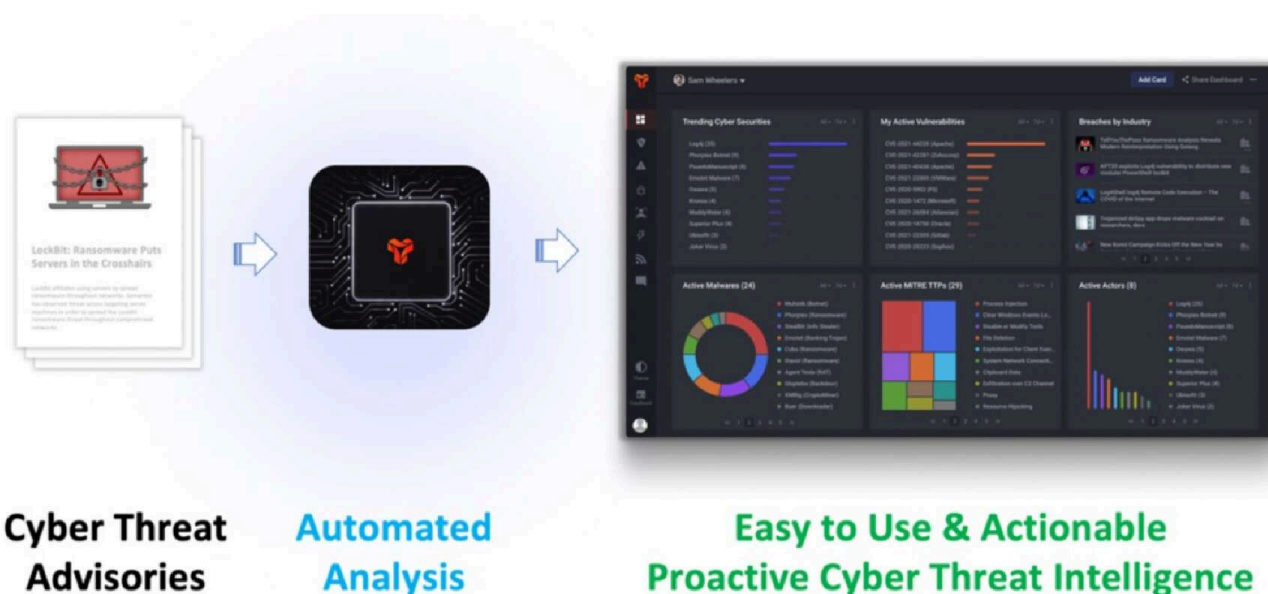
LockBit: Ransomware Puts Servers in the Crosshairs

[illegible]

Sam Wheelers

Add Card

Share Dashboard

Trending Cyber Securities

Log4j (25)

Phorpiex Botnet (9)

Emotet Malware (7)

Oceans (5)

Kronos (4)

MuddyWater (4)

Superior Plus (4)

Ubisoft (3)

Joker Virus (2)

My Active Vulnerabilities

CVE-2021-44228 (Apache)

CVE-2021-45046 (Apache)

CVE-2021-22205 (VMWare)

CVE-2020-1472 (Microsoft)

CVE-2021-26084 (Atlassian)

CVE-2021-35394 (Oracle)

CVE-2021-22205 (Gitlab)

Breaches by Industry

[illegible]

Log4Shell Log4j Remote Code Execution – The COVID of the Internet

New Kemo Campaign Kicks Off the New Year

Active Malwares (24)

Phorpiex (Ransomware)

Emotet (Banking Trojan)

Cuba (Ransomware)

Agent Tesla (RAT)

Active MITRE TTPs (29)

Process Injection

Clear Windows Event Logs

Disable or Modify Tools

File Deletion

Exploitation for Client Execution

System Network Connections

Clipboard Data

Exfiltration over C2 Channel

Proxy

Resource Hijacking

Active Actors (8)

Log4j (25)

Phorpiex Botnet (9)

Emotet Malware (7)

Oceans (5)

Kronos (4)

MuddyWater (3)

Superior Plus (4)

Ubisoft (3)

Joker Virus (2)

Cyber Threat Advisories

Automated Analysis

Easy to Use & Actionable Proactive Cyber Threat Intelligence